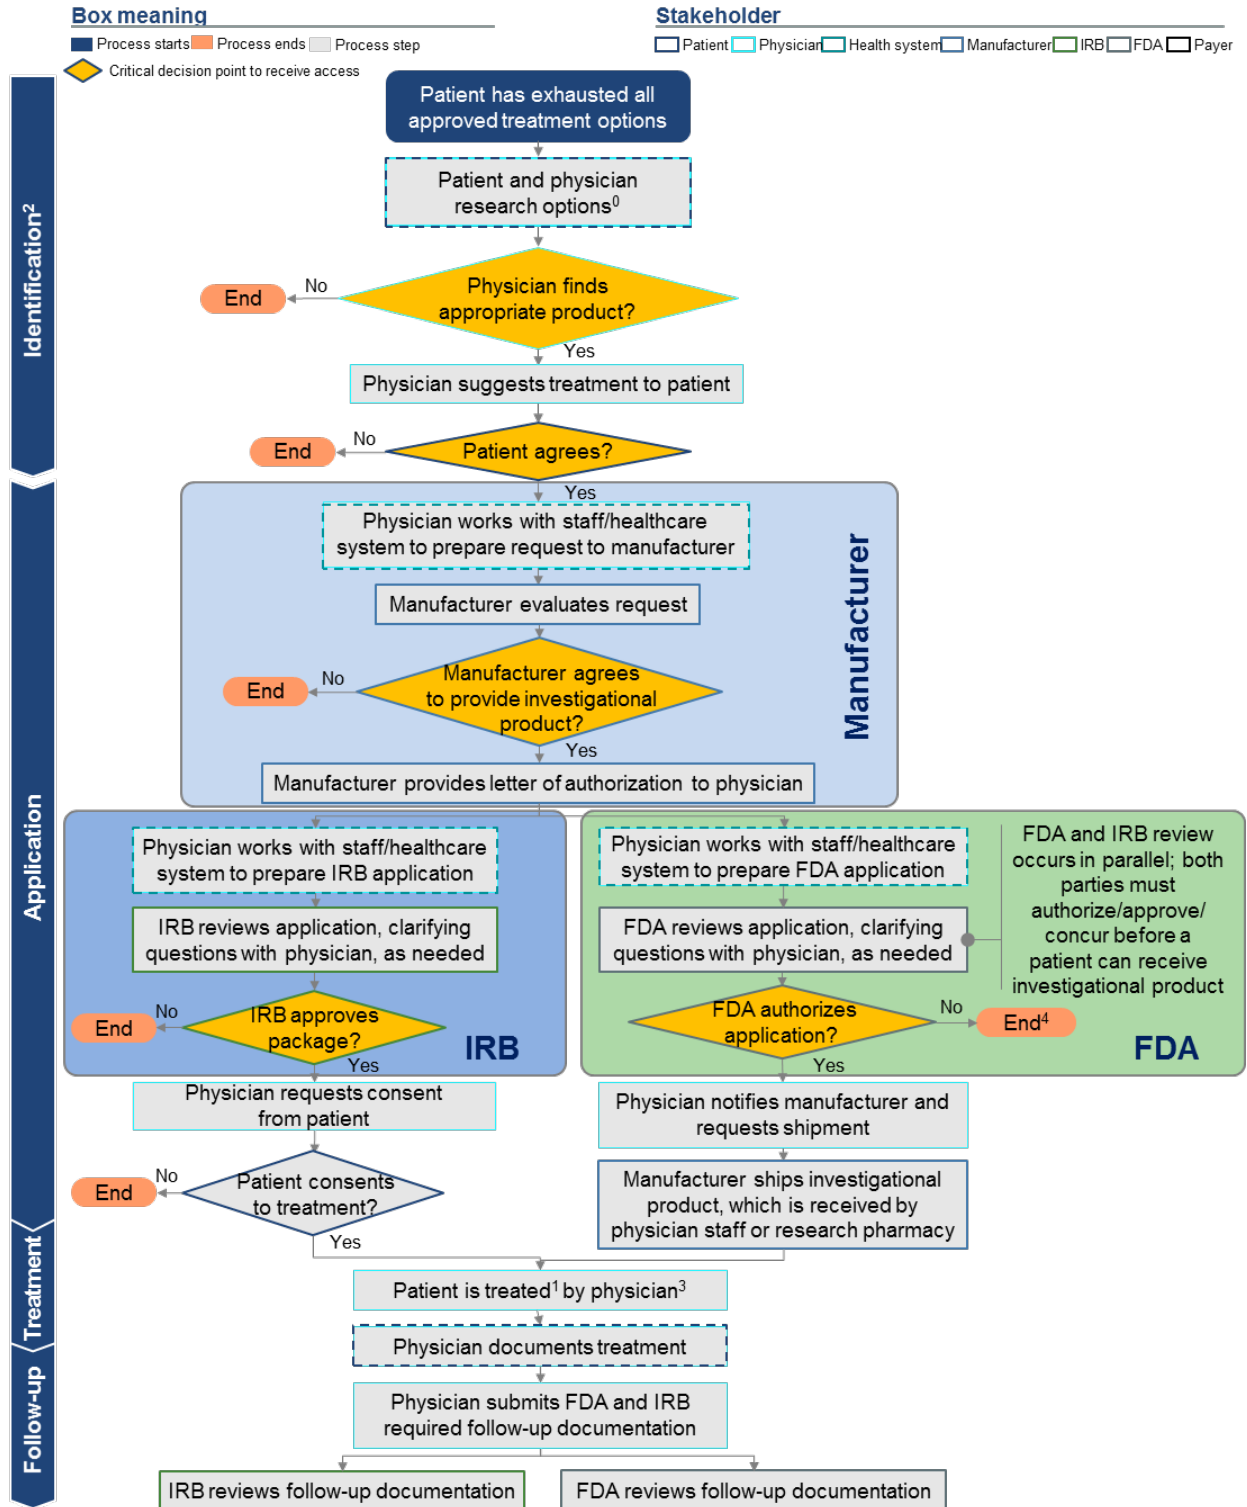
Box meaning
Process starts Process ends Process step
Critical decision point to receive access

Stakeholder
Patient Physician Health system Manufacturer IRB FDA Payer

Identification$^2$

Patient has exhausted all approved treatment options

Patient and physician research options$^0$

End No Physician finds appropriate product?

Yes

Physician suggests treatment to patient

End No Patient agrees?

Application

Yes

Physician works with staff/healthcare system to prepare request to manufacturer

Manufacturer evaluates request

End No Manufacturer agrees to provide investigational product?

Yes

Manufacturer provides letter of authorization to physician

Manufacturer

Physician works with staff/healthcare system to prepare IRB application

IRB reviews application, clarifying questions with physician, as needed

End No IRB approves package?

Yes

IRB

Physician works with staff/healthcare system to prepare FDA application

FDA reviews application, clarifying questions with physician, as needed

FDA and IRB review occurs in parallel; both parties must authorize/approve/ concur before a patient can receive investigational product

FDA authorizes application? No End$^4$

Yes

FDA

Physician requests consent from patient

End No Patient consents to treatment?

Yes

Physician notifies manufacturer and requests shipment

Manufacturer ships investigational product, which is received by physician staff or research pharmacy

Treatment

Patient is treated$^1$ by physician$^3$

Physician documents treatment

Follow-up

Physician submits FDA and IRB required follow-up documentation

IRB reviews follow-up documentation

FDA reviews follow-up documentation